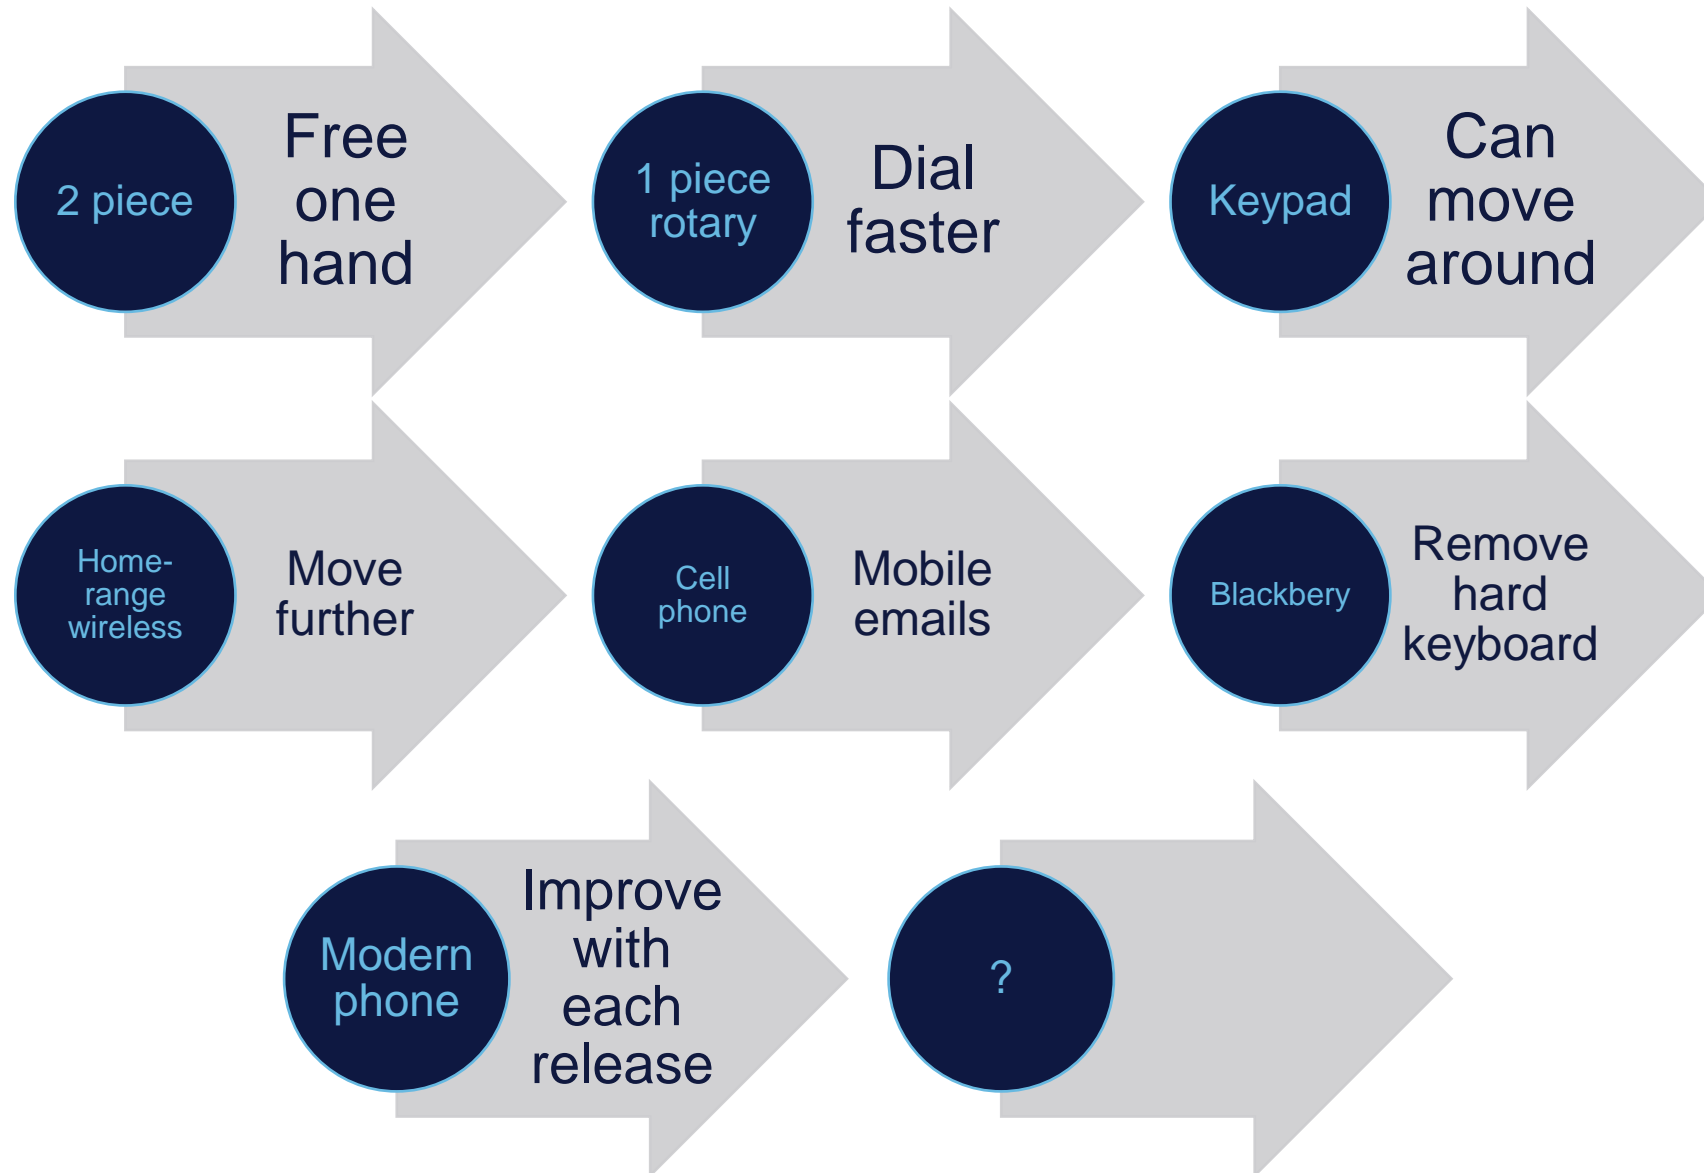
2 piece

Free one hand

1 piece rotary

Dial faster

Keypad

Can move around

Home-range wireless

Move further

Cell phone

Mobile emails

Blackbery

Remove hard keyboard

Modern phone

Improve with each release

?